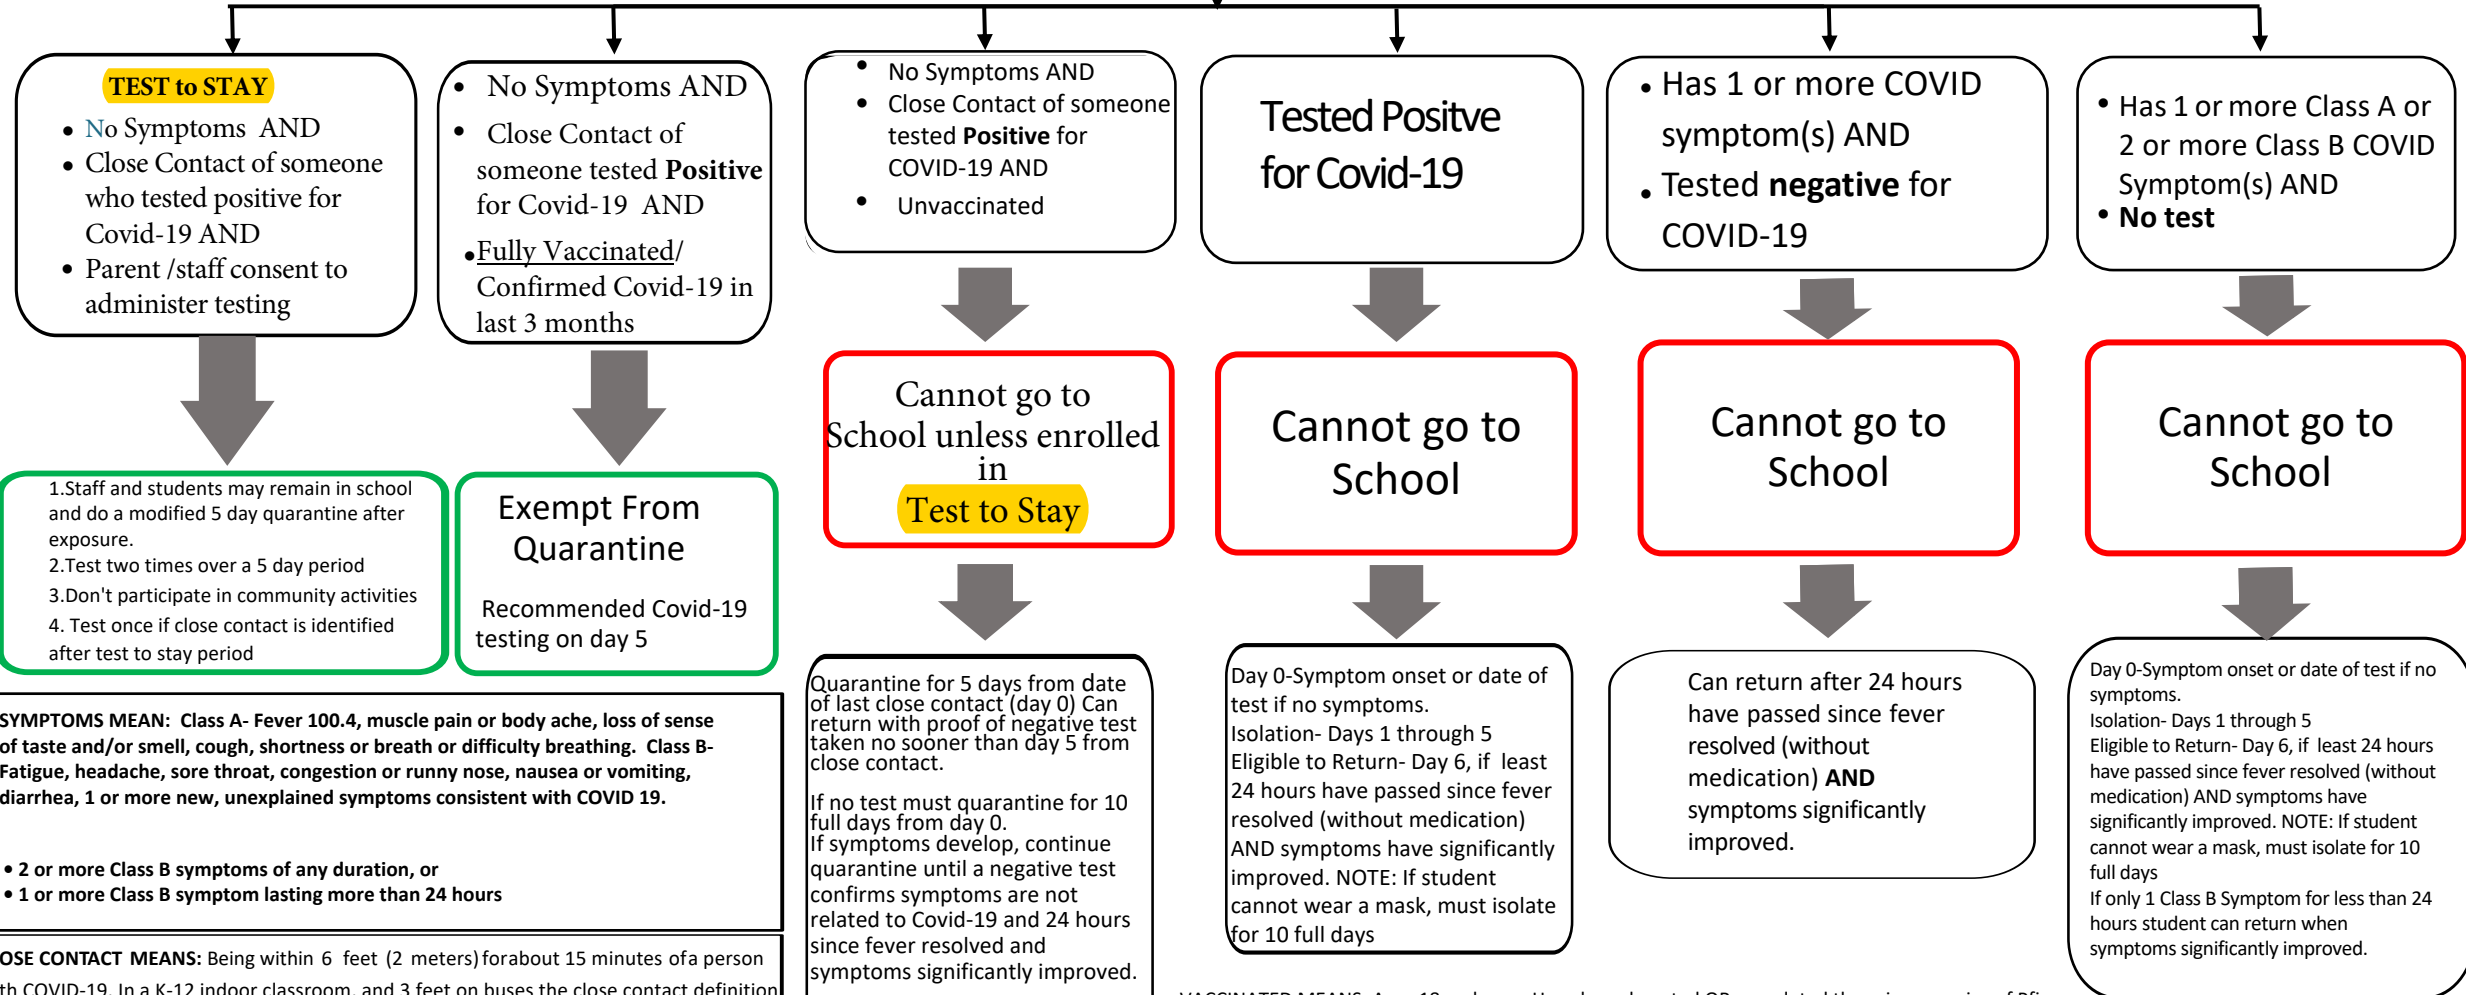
TEST to STAY

- No Symptoms AND
- Close Contact of someone who tested positive for Covid-19 AND
- Parent /staff consent to administer testing

- No Symptoms AND
- Close Contact of someone tested **Positive** for Covid-19 AND
- Fully Vaccinated/ Confirmed Covid-19 in last 3 months

- No Symptoms AND
- Close Contact of someone tested **Positive** for COVID-19 AND
- Unvaccinated

Tested Positve for Covid-19

- Has 1 or more COVID symptom(s) AND
- Tested **negative** for COVID-19

- Has 1 or more Class A or 2 or more Class B COVID Symptom(s) AND
- **No test**

1.Staff and students may remain in school and do a modified 5 day quarantine after exposure.
2.Test two times over a 5 day period
3.Don't participate in community activities
4. Test once if close contact is identified after test to stay period

Exempt From Quarantine

Recommended Covid-19 testing on day 5

Cannot go to School unless enrolled in Test to Stay

Cannot go to School

Cannot go to School

Cannot go to School

Quarantine for 5 days from date of last close contact (day 0) Can return with proof of negative test taken no sooner than day 5 from close contact.

If no test must quarantine for 10 full days from day 0.
If symptoms develop, continue quarantine until a negative test confirms symptoms are not related to Covid-19 and 24 hours since fever resolved and symptoms significantly improved.

Day 0-Symptom onset or date of test if no symptoms.
Isolation- Days 1 through 5
Eligible to Return- Day 6, if least 24 hours have passed since fever resolved (without medication) AND symptoms have significantly improved. NOTE: If student cannot wear a mask, must isolate for 10 full days

Can return after 24 hours have passed since fever resolved (without medication) **AND** symptoms significantly improved.

Day 0-Symptom onset or date of test if no symptoms.
Isolation- Days 1 through 5
Eligible to Return- Day 6, if least 24 hours have passed since fever resolved (without medication) AND symptoms have significantly improved. NOTE: If student cannot wear a mask, must isolate for 10 full days
If only 1 Class B Symptom for less than 24 hours student can return when symptoms significantly improved.

**SYMPTOMS MEAN: Class A- Fever 100.4, muscle pain or body ache, loss of sense of taste and/or smell, cough, shortness or breath or difficulty breathing. Class B- Fatigue, headache, sore throat, congestion or runny nose, nausea or vomiting, diarrhea, 1 or more new, unexplained symptoms consistent with COVID 19.**

- **2 or more Class B symptoms of any duration, or**
- **1 or more Class B symptom lasting more than 24 hours**

**OSE CONTACT MEANS:** Being within 6 feet (2 meters) for about 15 minutes of a person th COVID-19. In a K-12 indoor classroom, and 3 feet on buses the close contact definition

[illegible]